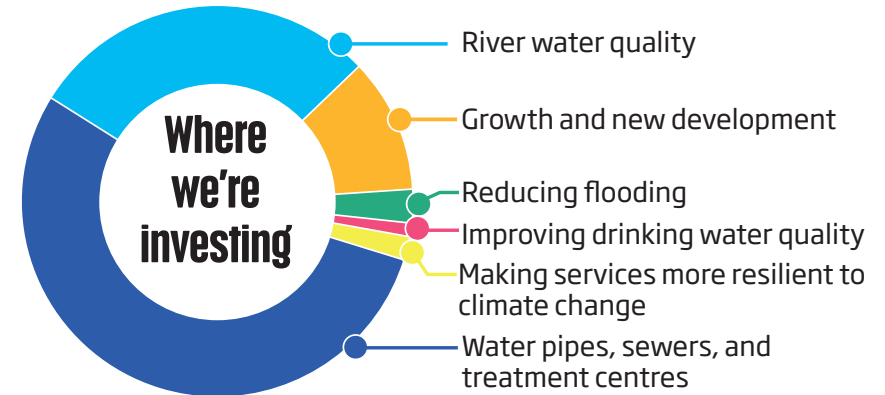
Where we're investing

River water quality

Growth and new development

Reducing flooding

Improving drinking water quality

Making services more resilient to climate change

Water pipes, sewers, and treatment centres